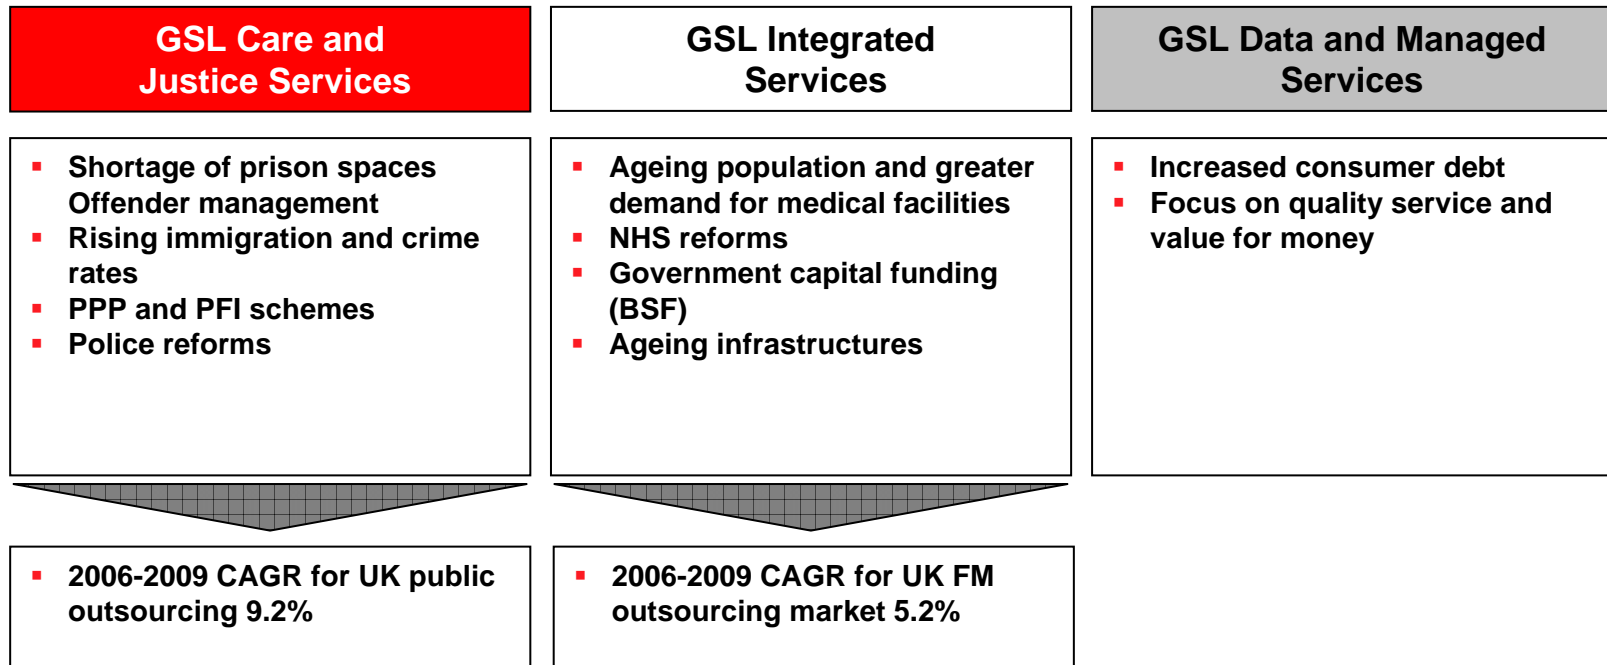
GSL Care and Justice Services

GSL Integrated Services

GSL Data and Managed Services

- Shortage of prison spaces Offender management
- Rising immigration and crime rates
- PPP and PFI schemes
- Police reforms

- Ageing population and greater demand for medical facilities
- NHS reforms
- Government capital funding (BSF)
- Ageing infrastructures

- Increased consumer debt
- Focus on quality service and value for money

- 2006-2009 CAGR for UK public outsourcing 9.2%

- 2006-2009 CAGR for UK FM outsourcing market 5.2%